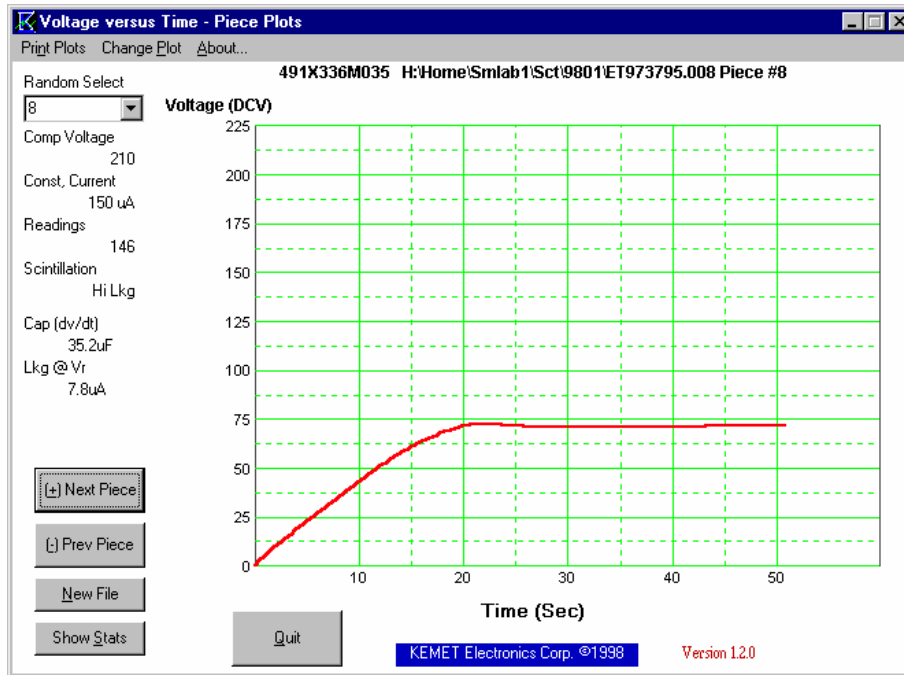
Voltage versus Time - Piece Plots

Print Plots Change Plot About...

Random Select
8
Comp Voltage
210
Const, Current
150 uA
Readings
146
Scintillation
Hi Lkg
Cap (dv/dt)
35.2uF
Lkg @ Vr
7.8uA

(+) Next Piece
(-) Prev Piece
New File
Show Stats

491X336M035 H:\Home\Smlab1\Sct\9801\ET973795.008 Piece #8

Voltage (DCV)
225
200
175
150
125
100
75
50
25
0
10
20
30
40
50
Time (Sec)

Quit

KEMET Electronics Corp. ©1998

Version 1.2.0